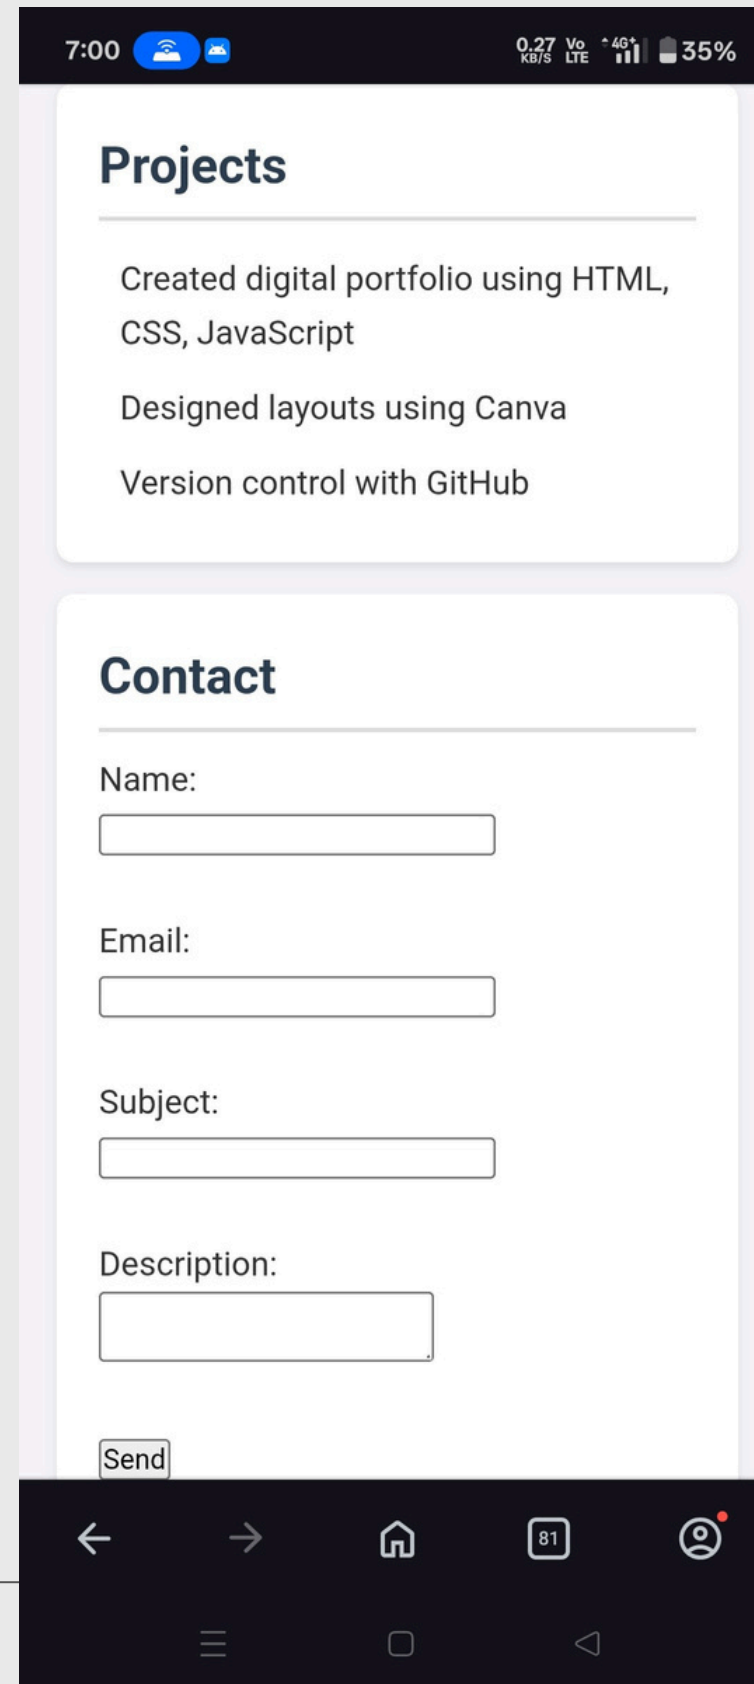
7:00 0.27 KB/S Vo LTE 4G 35%

Projects

Created digital portfolio using HTML, CSS, JavaScript

Designed layouts using Canva

Version control with GitHub

Contact

Name:

Email:

Subject:

Description:

Send

81